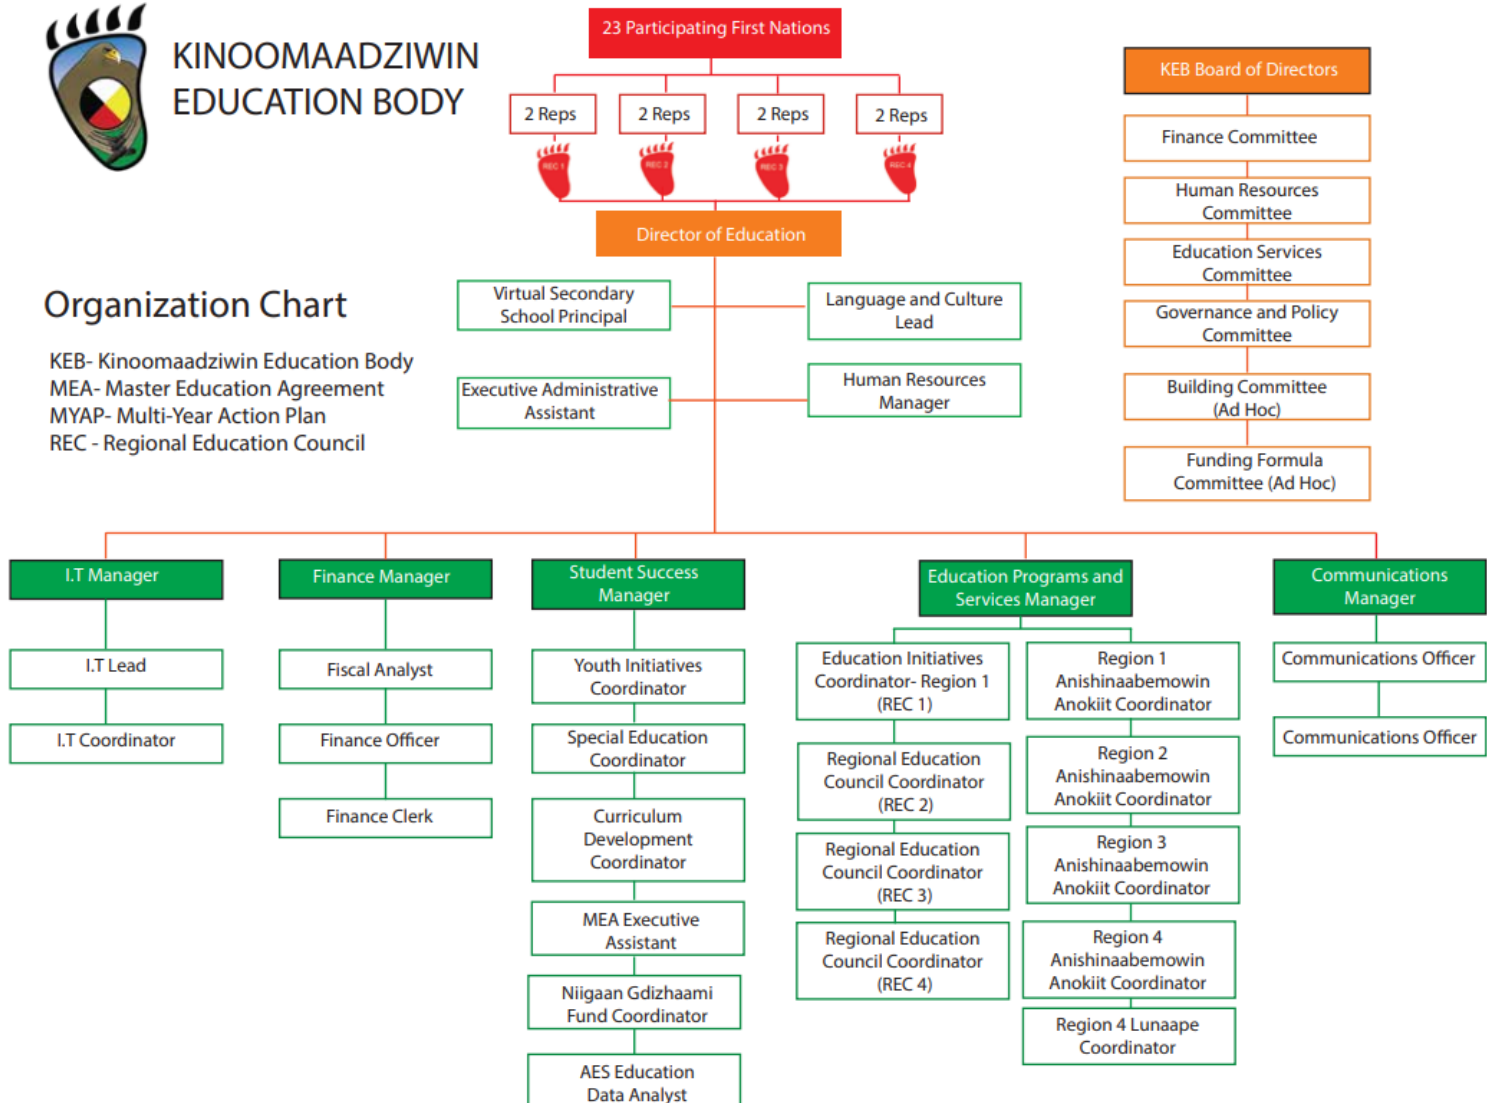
KINOOMAADZIWIN EDUCATION BODY

Organization Chart

KEB- Kinoomaadziwin Education Body
MEA- Master Education Agreement
MYAP- Multi-Year Action Plan
REC - Regional Education Council

23 Participating First Nations

2 Reps
2 Reps
2 Reps
2 Reps

REC 1
REC 2
REC 3
REC 4

Director of Education

Virtual Secondary School Principal
Language and Culture Lead
Executive Administrative Assistant
Human Resources Manager

KEB Board of Directors
Finance Committee
Human Resources Committee
Education Services Committee
Governance and Policy Committee
Building Committee (Ad Hoc)
Funding Formula Committee (Ad Hoc)

I.T Manager
I.T Lead
I.T Coordinator

Finance Manager
Fiscal Analyst
Finance Officer
Finance Clerk

Student Success Manager
Youth Initiatives Coordinator
Special Education Coordinator
Curriculum Development Coordinator
MEA Executive Assistant
Niigaan Gdizhaami Fund Coordinator
AES Education Data Analyst

Education Programs and Services Manager
Education Initiatives Coordinator- Region 1 (REC 1)
Regional Education Council Coordinator (REC 2)
Regional Education Council Coordinator (REC 3)
Regional Education Council Coordinator (REC 4)
Region 1 Anishinaabemowin Anokiit Coordinator
Region 2 Anishinaabemowin Anokiit Coordinator
Region 3 Anishinaabemowin Anokiit Coordinator
Region 4 Anishinaabemowin Anokiit Coordinator
Region 4 Lunaape Coordinator

Communications Manager
Communications Officer
Communications Officer